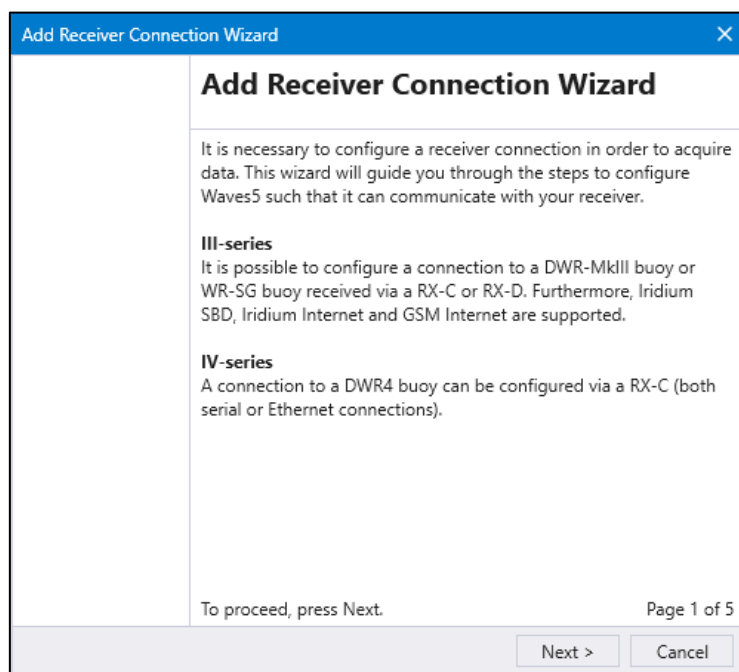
Add Receiver Connection Wizard

Add Receiver Connection Wizard

It is necessary to configure a receiver connection in order to acquire data. This wizard will guide you through the steps to configure Waves5 such that it can communicate with your receiver.

III-series
It is possible to configure a connection to a DWR-MkIII buoy or WR-SG buoy received via a RX-C or RX-D. Furthermore, Iridium SBD, Iridium Internet and GSM Internet are supported.

IV-series
A connection to a DWR4 buoy can be configured via a RX-C (both serial or Ethernet connections).

To proceed, press Next.

Page 1 of 5

Next >

Cancel